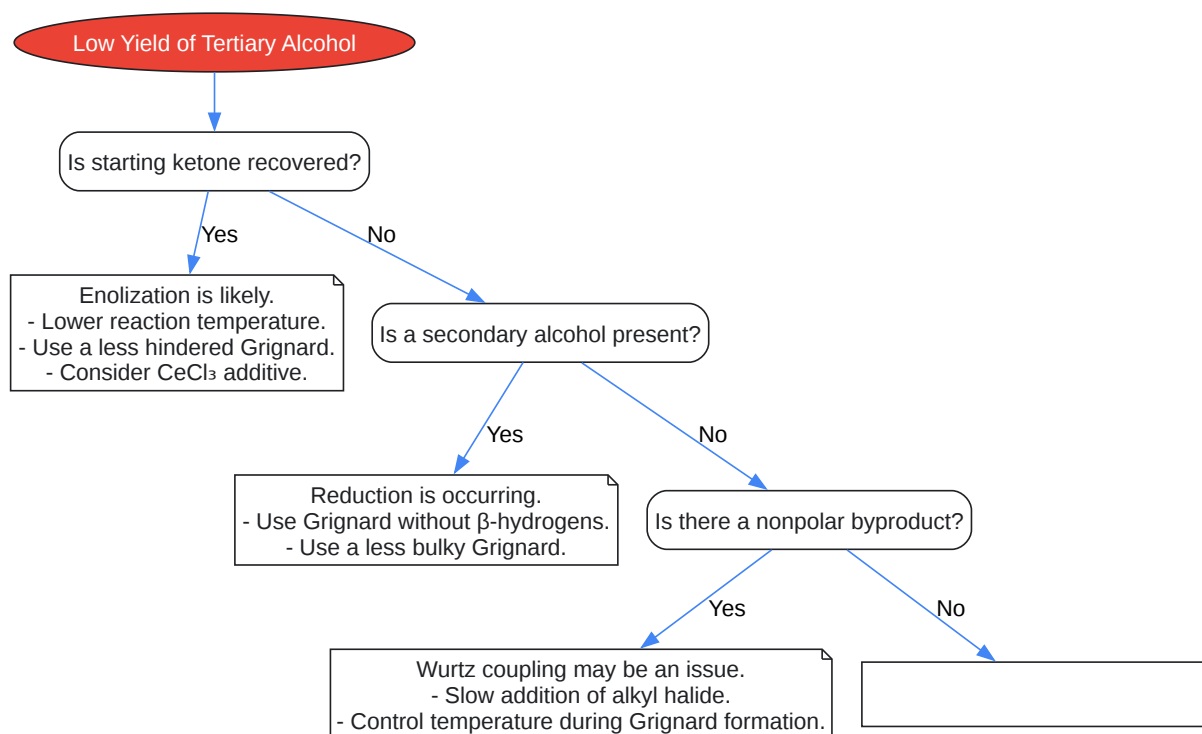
Low Yield of Tertiary Alcohol

Is starting ketone recovered?

Yes

No

Enolization is likely.
- Lower reaction temperature.
- Use a less hindered Grignard.
- Consider $CeCl_3$ additive.

Is a secondary alcohol present?

Yes

No

Reduction is occurring.
- Use Grignard without β-hydrogens.
- Use a less bulky Grignard.

Is there a nonpolar byproduct?

Yes

No

Wurtz coupling may be an issue.
- Slow addition of alkyl halide.
- Control temperature during Grignard formation.